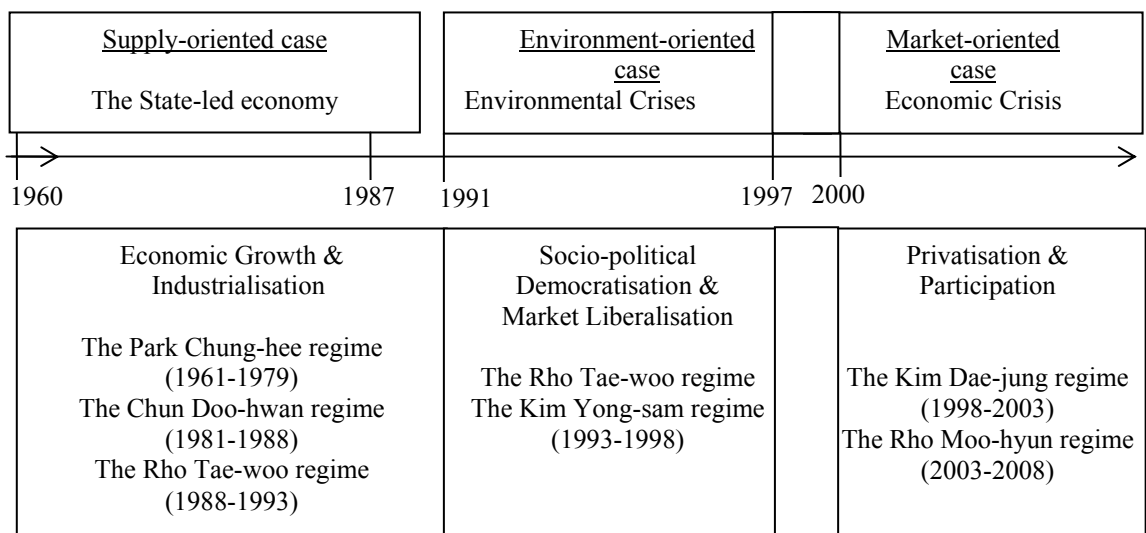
Supply-oriented case

The State-led economy

Environment-oriented case

Environmental Crises

Market-oriented case

Economic Crisis

1960

1987

1991

1997

2000

Economic Growth & Industrialisation

The Park Chung-hee regime (1961-1979)
The Chun Doo-hwan regime (1981-1988)
The Rho Tae-woo regime (1988-1993)

Socio-political Democratisation & Market Liberalisation

The Rho Tae-woo regime
The Kim Yong-sam regime (1993-1998)

Privatisation & Participation

The Kim Dae-jung regime (1998-2003)
The Rho Moo-hyun regime (2003-2008)